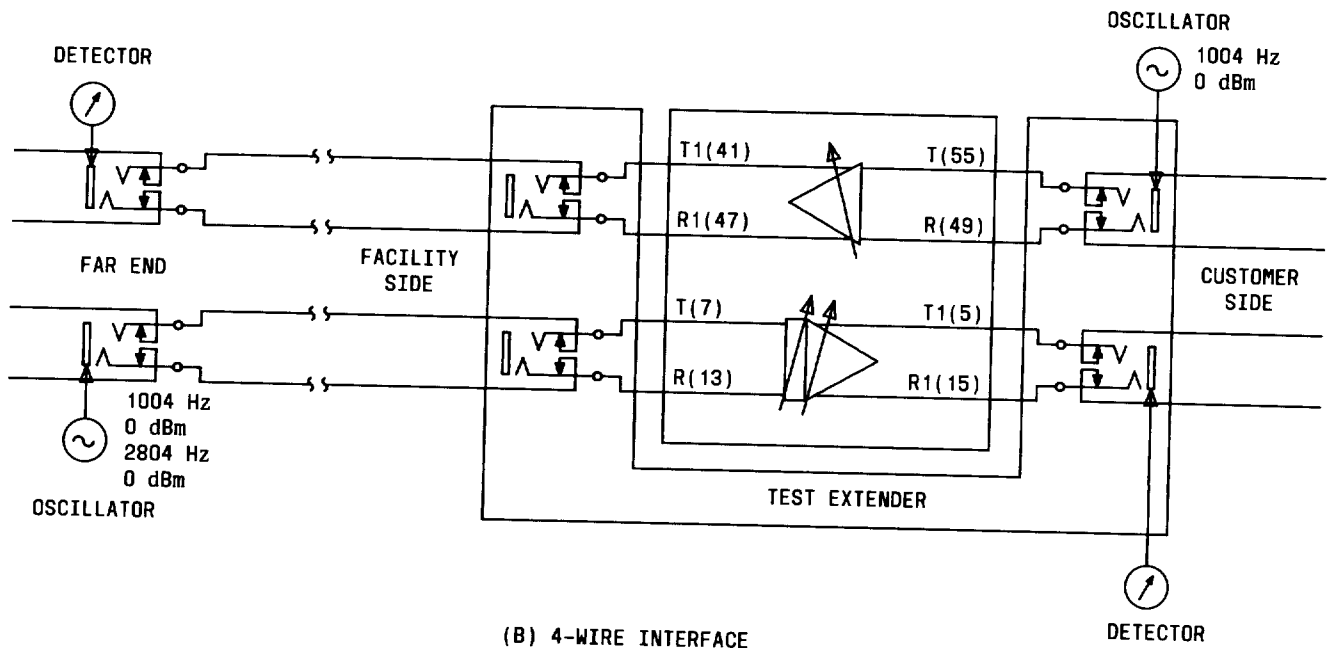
DETECTOR

OSCILLATOR

1004 Hz
0 dBm

T1(41)

T(55)

R1(47)

R(49)

FAR END

FACILITY SIDE

CUSTOMER SIDE

T(7)

T1(5)

R(13)

R1(15)

1004 Hz
0 dBm
2804 Hz
0 dBm

OSCILLATOR

TEST EXTENDER

DETECTOR

(B) 4-WIRE INTERFACE